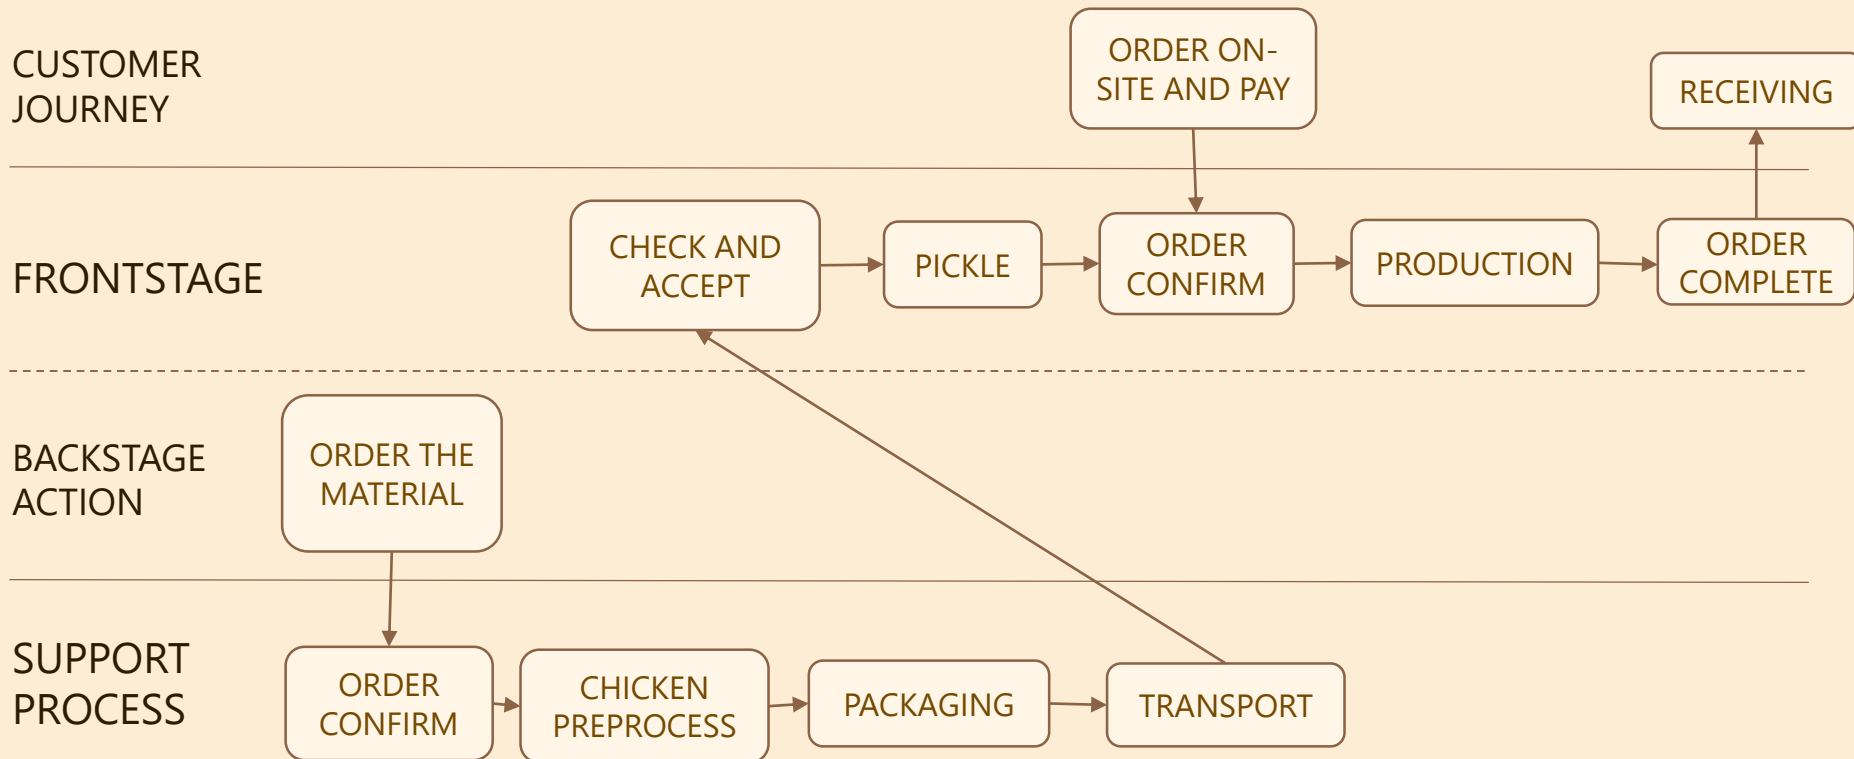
CUSTOMER JOURNEY

ORDER ON-SITE AND PAY

RECEIVING

FRONTSTAGE

CHECK AND ACCEPT

PICKLE

ORDER CONFIRM

PRODUCTION

ORDER COMPLETE

BACKSTAGE ACTION

ORDER THE MATERIAL

SUPPORT PROCESS

ORDER CONFIRM

CHICKEN PREPROCESS

PACKAGING

TRANSPORT